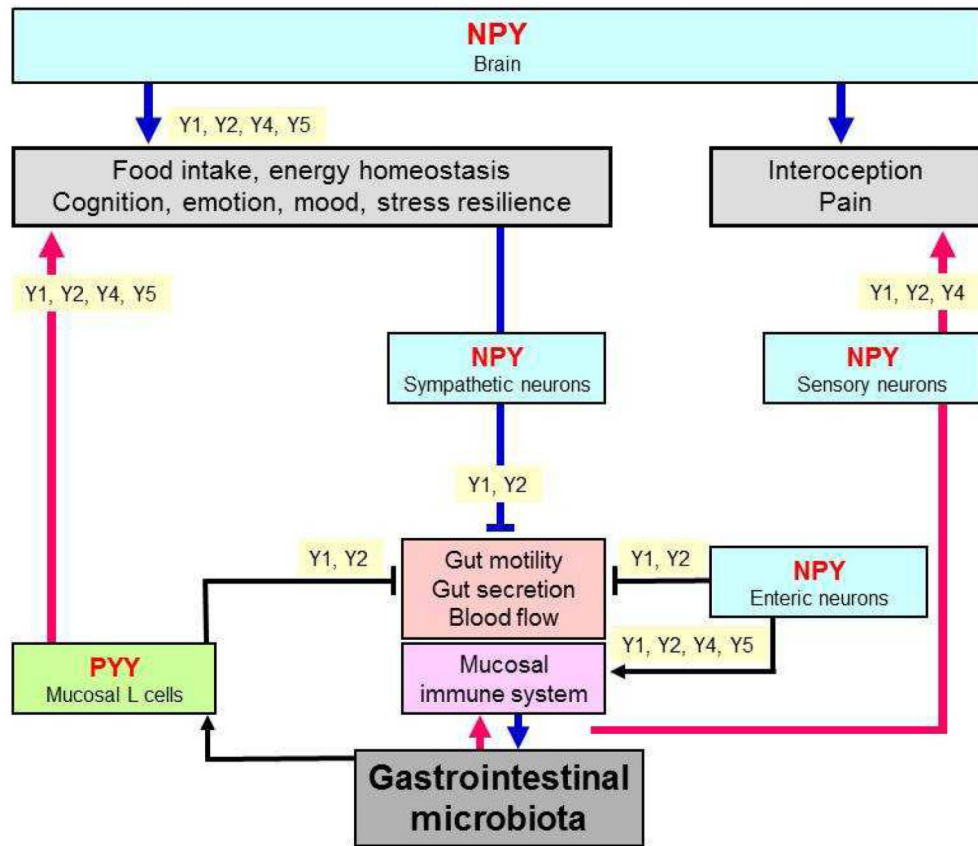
NPY
Brain

Y1, Y2, Y4, Y5

Food intake, energy homeostasis
Cognition, emotion, mood, stress resilience

Interoception
Pain

Y1, Y2, Y4, Y5

Y1, Y2, Y4

NPY
Sympathetic neurons

NPY
Sensory neurons

Y1, Y2

Y1, Y2

Gut motility
Gut secretion
Blood flow

Y1, Y2

NPY
Enteric neurons

Y1, Y2, Y4, Y5

PYY
Mucosal L cells

Mucosal
immune system

Gastrointestinal
microbiota